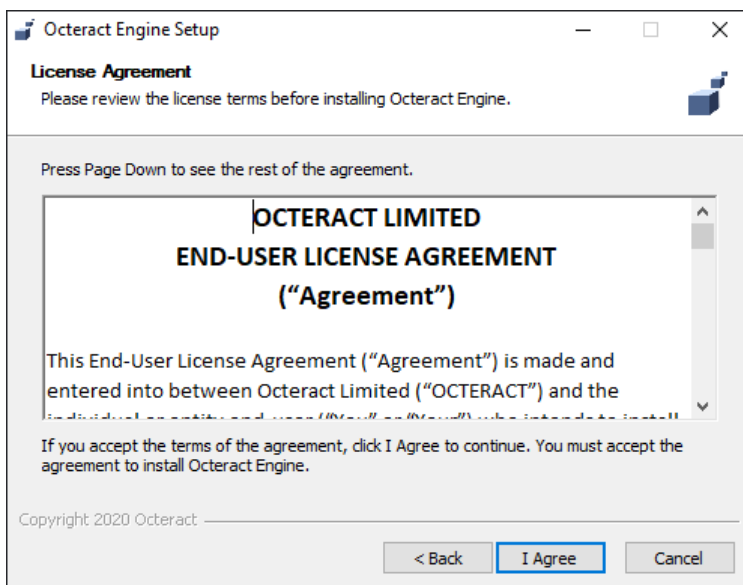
Octeract Engine Setup

License Agreement

Please review the license terms before installing Octeract Engine.

Press Page Down to see the rest of the agreement.

OCTERACT LIMITED
END-USER LICENSE AGREEMENT
("Agreement")

This End-User License Agreement ("Agreement") is made and entered into between Octeract Limited ("OCTERACT") and the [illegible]

If you accept the terms of the agreement, click I Agree to continue. You must accept the agreement to install Octeract Engine.

Copyright 2020 Octeract

< Back
I Agree
Cancel